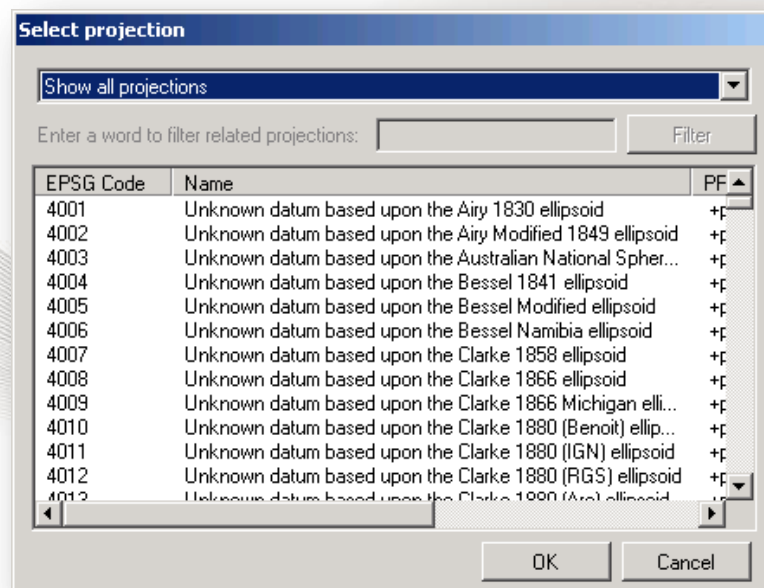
Select projection

Show all projections

Enter a word to filter related projections:

Filter

| EPSG Code | Name | PF |
|---|---|---|
| 4001 | Unknown datum based upon the Airy 1830 ellipsoid | +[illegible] |
| 4002 | Unknown datum based upon the Airy Modified 1849 ellipsoid | +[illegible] |
| 4003 | Unknown datum based upon the Australian National Spher... | +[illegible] |
| 4004 | Unknown datum based upon the Bessel 1841 ellipsoid | +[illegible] |
| 4005 | Unknown datum based upon the Bessel Modified ellipsoid | +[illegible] |
| 4006 | Unknown datum based upon the Bessel Namibia ellipsoid | +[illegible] |
| 4007 | Unknown datum based upon the Clarke 1858 ellipsoid | +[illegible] |
| 4008 | Unknown datum based upon the Clarke 1866 ellipsoid | +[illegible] |
| 4009 | Unknown datum based upon the Clarke 1866 Michigan elli... | +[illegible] |
| 4010 | Unknown datum based upon the Clarke 1880 (Benoit) ellip... | +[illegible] |
| 4011 | Unknown datum based upon the Clarke 1880 (IGN) ellipsoid | +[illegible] |
| 4012 | Unknown datum based upon the Clarke 1880 (RGS) ellipsoid | +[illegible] |
| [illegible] | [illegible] | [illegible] |

OK

Cancel